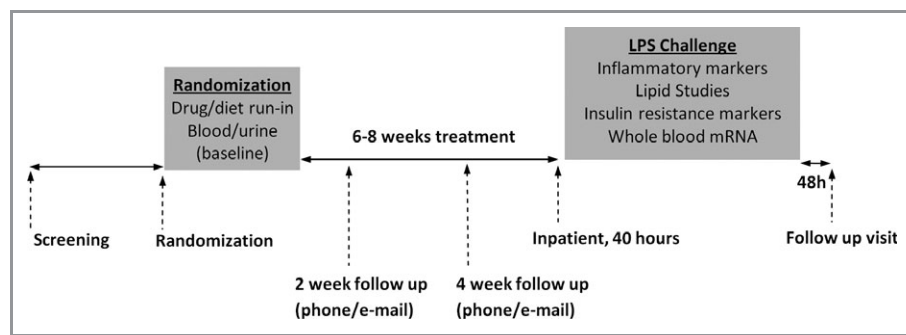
Randomization
Drug/diet run-in
Blood/urine
(baseline)

6-8 weeks treatment

LPS Challenge
Inflammatory markers
Lipid Studies
Insulin resistance markers
Whole blood mRNA

48h

Screening

Randomization

2 week follow up
(phone/e-mail)

4 week follow up
(phone/e-mail)

Inpatient, 40 hours

Follow up visit